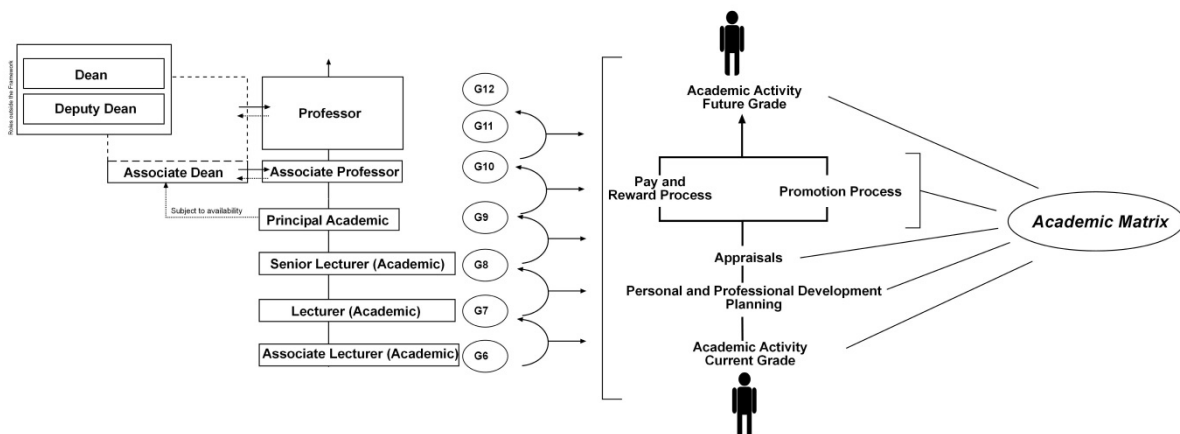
Dean

Deputy Dean

Roles outside the Framework

Associate Dean

Subject to availability

Professor

Associate Professor

Principal Academic

Senior Lecturer (Academic)

Lecturer (Academic)

Associate Lecturer (Academic)

G12

G11

G10

G9

G8

G7

G6

Academic Activity Future Grade

Pay and Reward Process

Promotion Process

Appraisals

Personal and Professional Development Planning

Academic Activity Current Grade

Academic Matrix